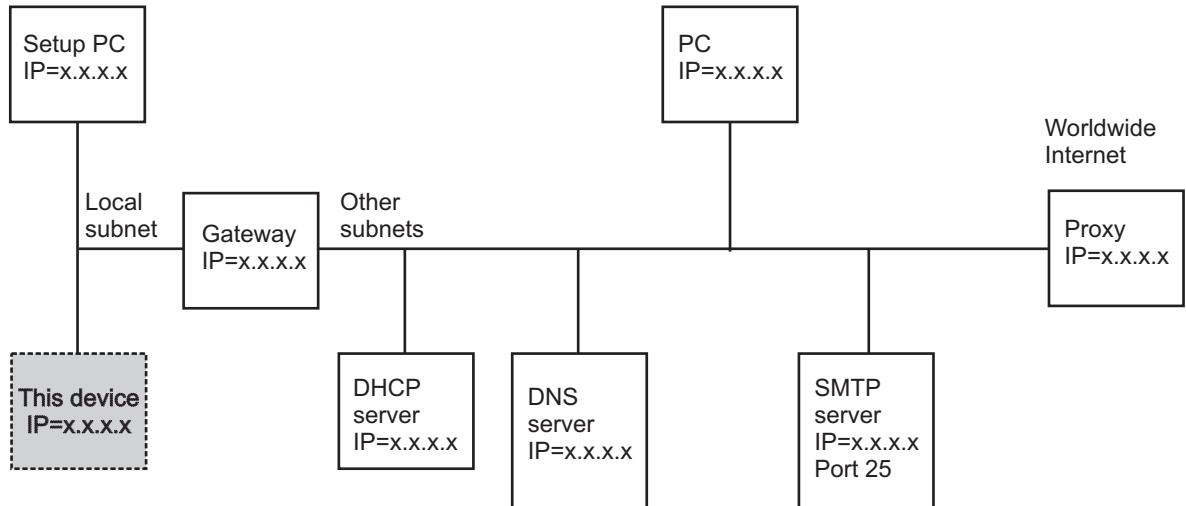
Setup PC
IP=x.x.x.x

PC
IP=x.x.x.x

Worldwide
Internet

Local
subnet

Gateway
IP=x.x.x.x

Other
subnets

Proxy
IP=x.x.x.x

This device
IP=x.x.x.x

DHCP
server
IP=x.x.x.x

DNS
server
IP=x.x.x.x

SMTP
server
IP=x.x.x.x
Port 25